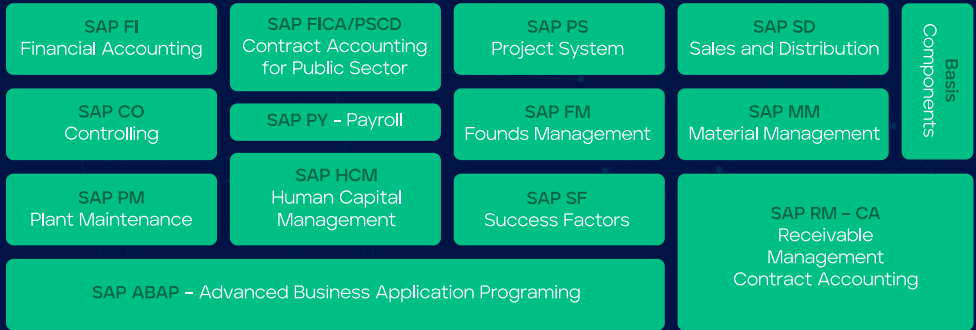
SAP FI
Financial Accounting

SAP FICA/PSCD
Contract Accounting for Public Sector

SAP PS
Project System

SAP SD
Sales and Distribution

Basis Components

SAP CO
Controlling

SAP PY - Payroll

SAP FM
Founds Management

SAP MM
Material Management

SAP PM
Plant Maintenance

SAP HCM
Human Capital Management

SAP SF
Success Factors

SAP RM - CA
Receivable Management Contract Accounting

SAP ABAP - Advanced Business Application Programing